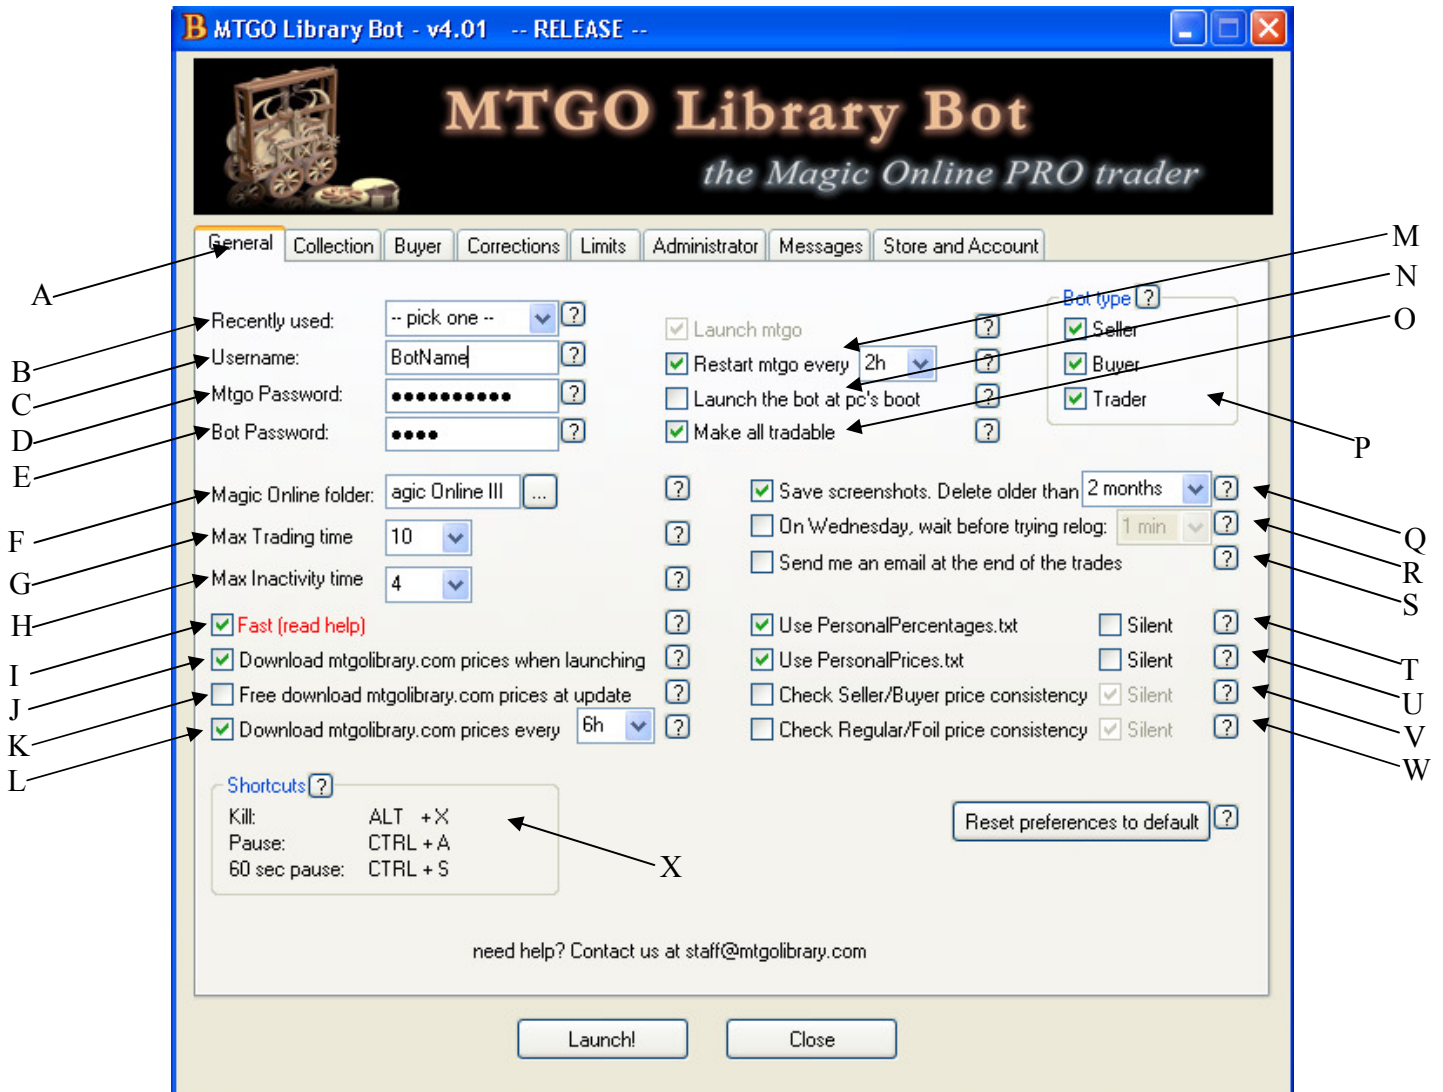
B MTGO Library Bot - v4.01 -- RELEASE --

MTGO Library Bot
the Magic Online PRO trader

General | Collection | Buyer | Corrections | Limits | Administrator | Messages | Store and Account

A
B Recently used: -- pick one -- ?
C Username: BotName ?
D Mtgo Password: ●●●●●●●●●●● ?
E Bot Password: ●●●● ?

Launch mtgo ?
Restart mtgo every 2h ?
Launch the bot at pc's boot ?
Make all tradable ?

Bot type ?
Seller
Buyer
Trader

M
N
O
P

F Magic Online folder: agic Online III ... ?
G Max Trading time 10 ?
H Max Inactivity time 4 ?

Save screenshots. Delete older than 2 months ? Q
On Wednesday, wait before trying relog: 1 min ? R
Send me an email at the end of the trades ? S

I Fast (read help) ?
J Download mtgolibrary.com prices when launching ?
K Free download mtgolibrary.com prices at update ?
L Download mtgolibrary.com prices every 6h ?

Use PersonalPercentages.txt Silent ? T
Use PersonalPrices.txt Silent ? U
Check Seller/Buyer price consistency Silent ? V
Check Regular/Foil price consistency Silent ? W

Shortcuts ?
Kill: ALT + X
Pause: CTRL + A
60 sec pause: CTRL + S
X

Reset preferences to default ?

need help? Contact us at staff@mtgolibrary.com

Launch! Close